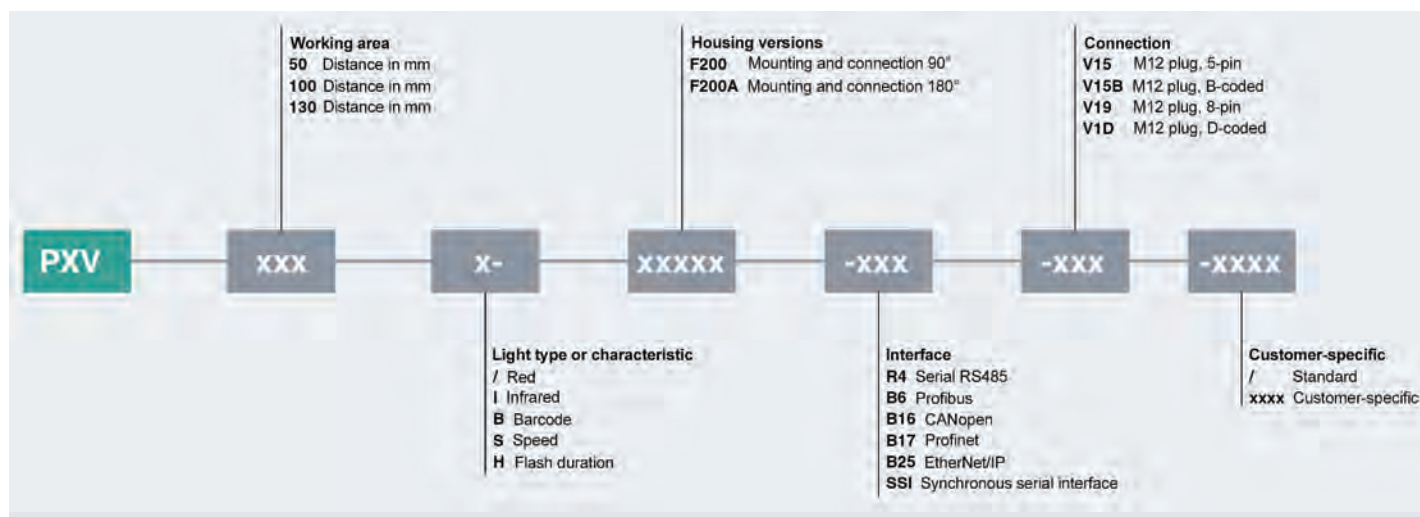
**Working area**
**50** Distance in mm
**100** Distance in mm
**130** Distance in mm

**Housing versions**
**F200** Mounting and connection 90°
**F200A** Mounting and connection 180°

**Connection**
**V15** M12 plug, 5-pin
**V15B** M12 plug, B-coded
**V19** M12 plug, 8-pin
**V1D** M12 plug, D-coded

PXV xxx x- xxxxx -xxx -xxx -xxxx

**Light type or characteristic**
**/** Red
**I** Infrared
**B** Barcode
**S** Speed
**H** Flash duration

**Interface**
**R4** Serial RS485
**B6** Profibus
**B16** CANopen
**B17** Profinet
**B25** EtherNet/IP
**SSI** Synchronous serial interface

**Customer-specific**
**/** Standard
**xxxx** Customer-specific